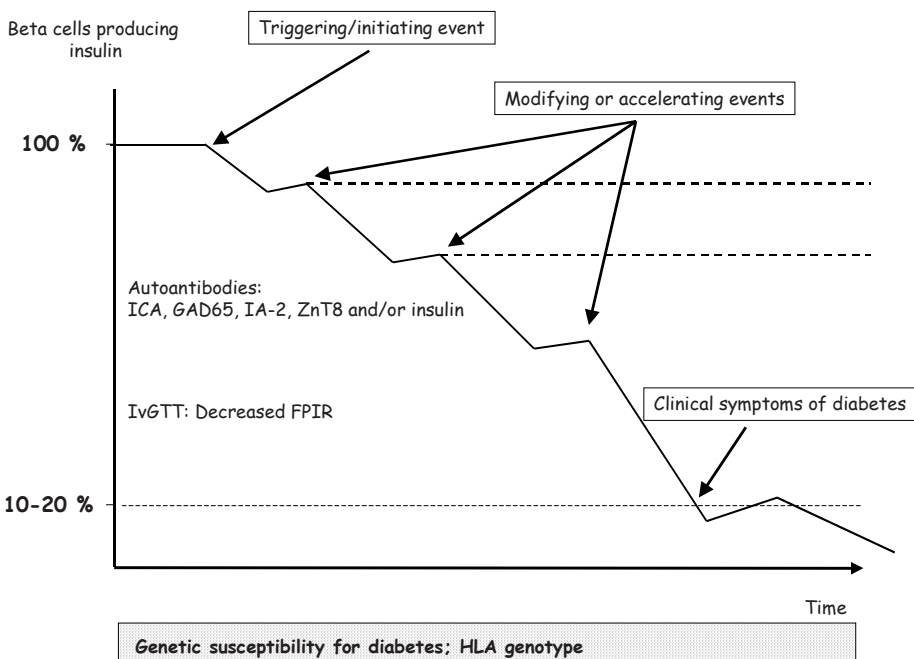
Beta cells producing insulin

Triggering/initiating event

Modifying or accelerating events

100 %

Autoantibodies:
ICA, GAD65, IA-2, ZnT8 and/or insulin

IvGTT: Decreased FPIR

Clinical symptoms of diabetes

10-20 %

Time

Genetic susceptibility for diabetes; HLA genotype